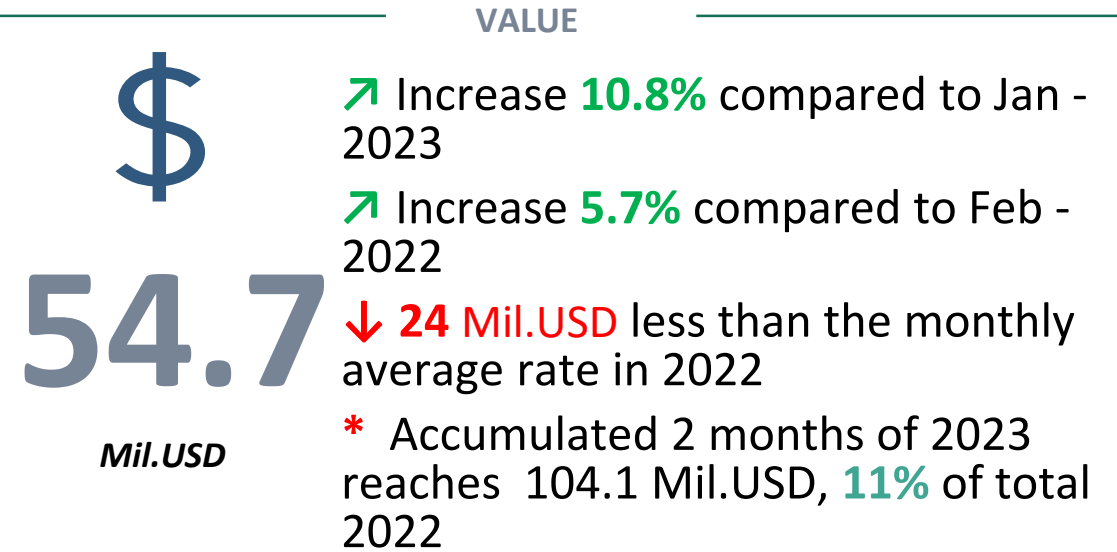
VALUE

$

54.7

Mil.USD

↗ Increase 10.8% compared to Jan - 2023

↗ Increase 5.7% compared to Feb - 2022

↓ 24 Mil.USD less than the monthly average rate in 2022

* Accumulated 2 months of 2023 reaches 104.1 Mil.USD, 11% of total 2022